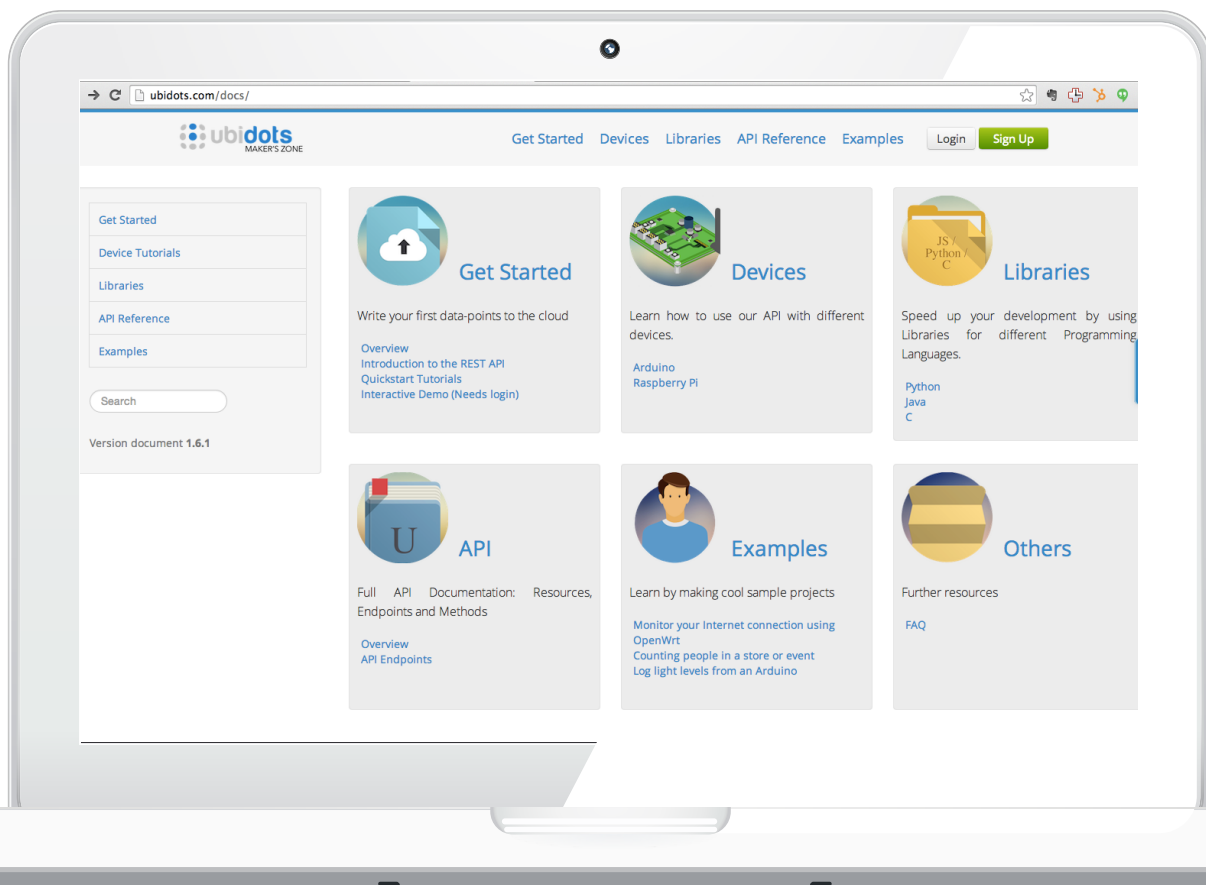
ubidots.com/docs/

ubidots MAKER'S ZONE

Get Started Devices Libraries API Reference Examples Login Sign Up

Get Started
Device Tutorials
Libraries
API Reference
Examples

Search

Version document 1.6.1

Get Started

Write your first data-points to the cloud

Overview
Introduction to the REST API
Quickstart Tutorials
Interactive Demo (Needs login)

Devices

Learn how to use our API with different devices.

Arduino
Raspberry Pi

JS / Python / C

Libraries

Speed up your development by using Libraries for different Programming Languages.

Python
Java
C

U

API

Full API Documentation: Resources, Endpoints and Methods

Overview
API Endpoints

Examples

Learn by making cool sample projects

Monitor your Internet connection using OpenWrt
Counting people in a store or event
Log light levels from an Arduino

Others

Further resources

FAQ